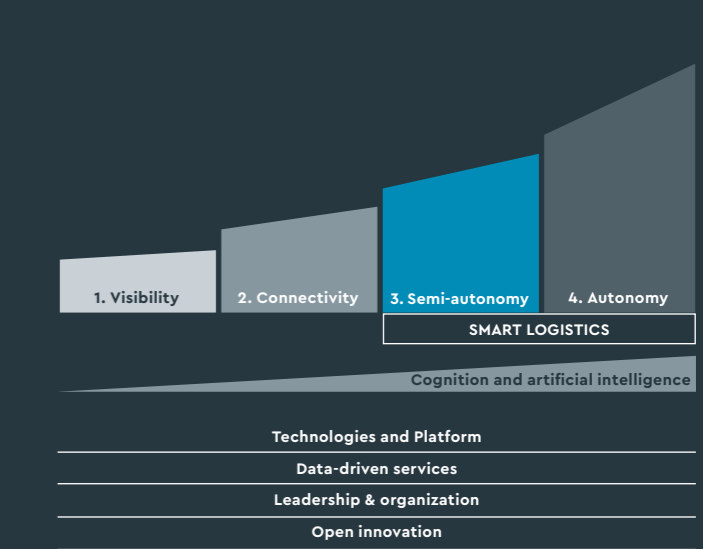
1. Visibility

2. Connectivity

3. Semi-autonomy

4. Autonomy

SMART LOGISTICS

Cognition and artificial intelligence

Technologies and Platform

Data-driven services

Leadership & organization

Open innovation